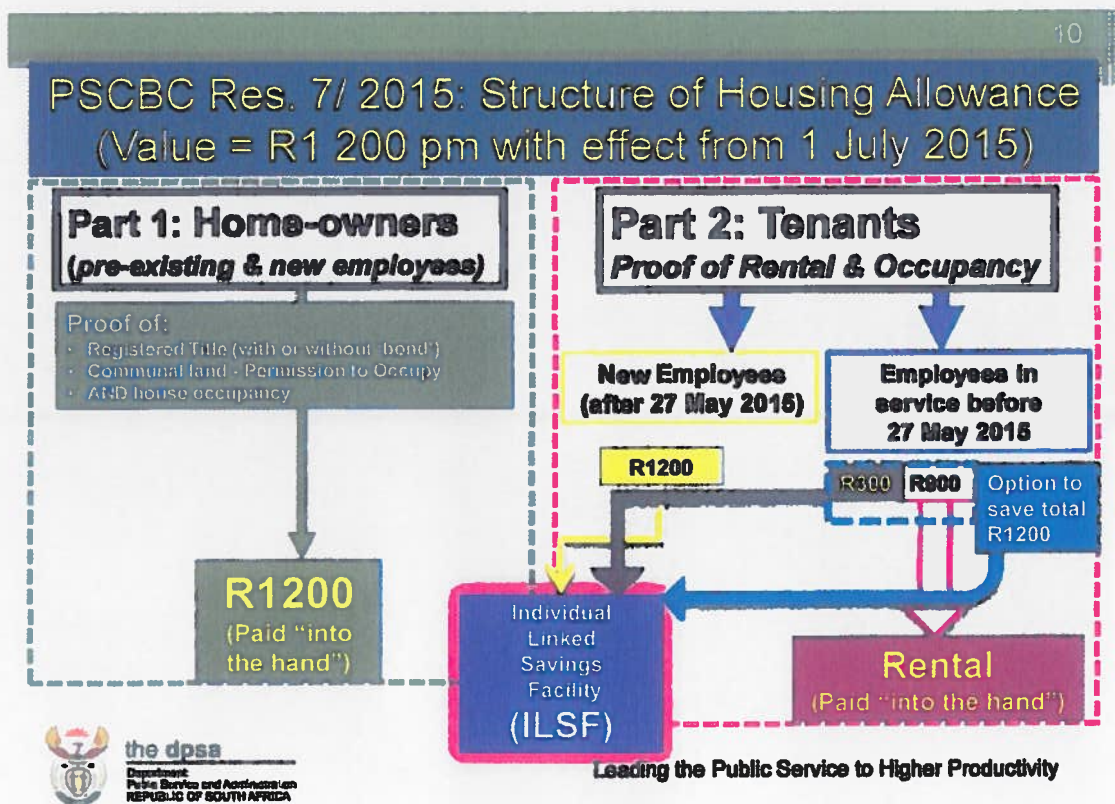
10

PSCBC Res. 7/ 2015: Structure of Housing Allowance (Value = R1 200 pm with effect from 1 July 2015)

Part 1: Home-owners
(pre-existing & new employees)

Proof of:
- Registered Title (with or without 'bond')
- Communal land - Permission to Occupy
- AND house occupancy

R1200
(Paid "into the hand")

Part 2: Tenants
Proof of Rental & Occupancy

New Employees (after 27 May 2015)

Employees in service before 27 May 2015

R1200

R300 R900

Option to save total R1200

Individual Linked Savings Facility (ILSF)

Rental
(Paid "into the hand")

the dpsa
Department: Public Service and Administration
REPUBLIC OF SOUTH AFRICA

Leading the Public Service to Higher Productivity